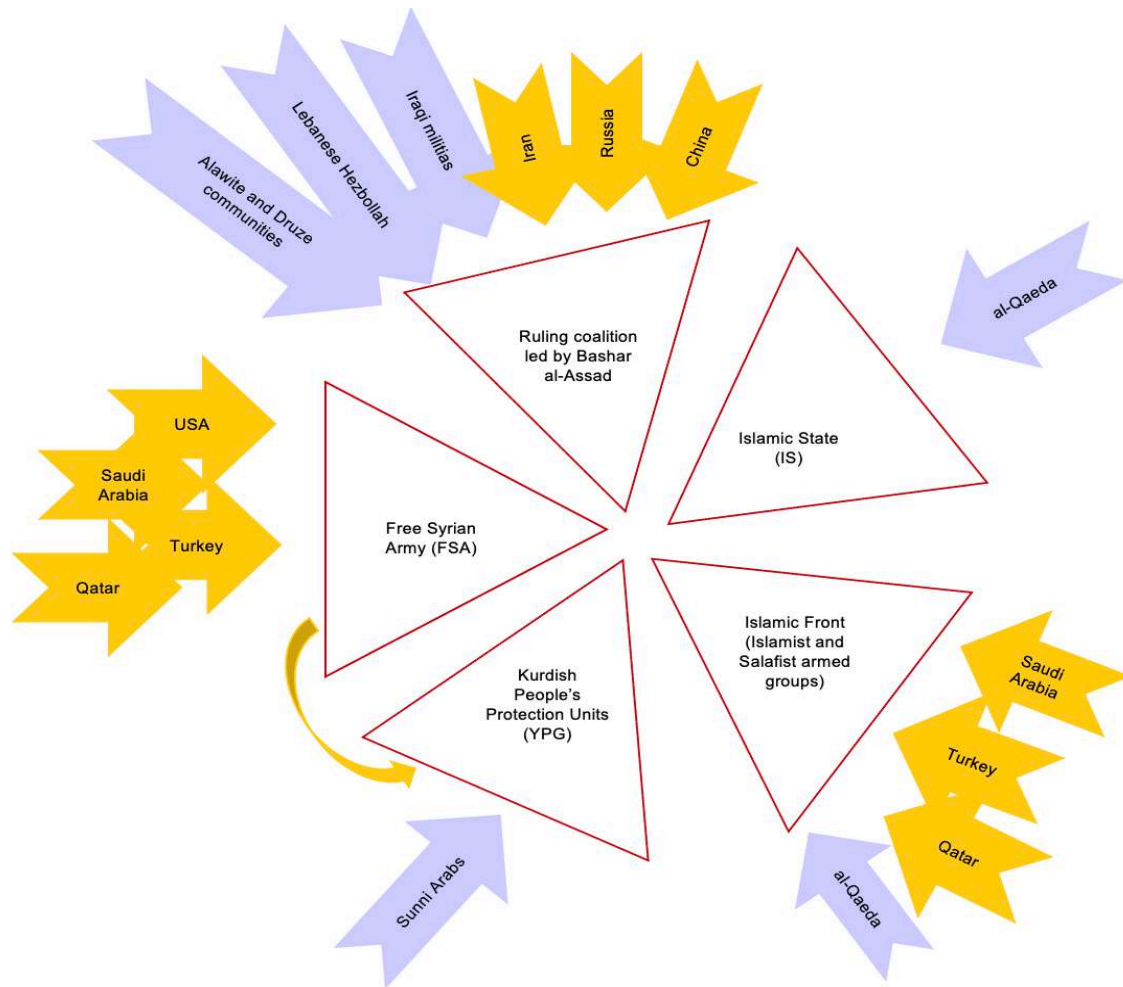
Alawite and Druze communities

Lebanese Hezbollah

Iraqi militias

Iran

Russia

China

al-Qaeda

Ruling coalition led by Bashar al-Assad

Islamic State (IS)

USA

Saudi Arabia

Turkey

Qatar

Free Syrian Army (FSA)

Islamic Front (Islamist and Salafist armed groups)

Kurdish People's Protection Units (YPG)

Saudi Arabia

Turkey

Qatar

Sunni Arabs

al-Qaeda